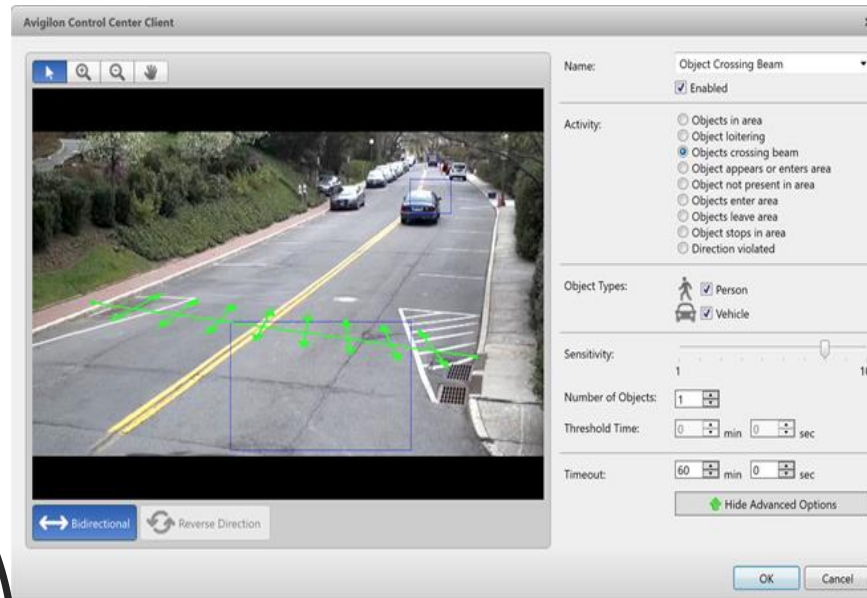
Avigilon Control Center Client

Name: Object Crossing Beam

Enabled

Activity:
Objects in area
Object loitering
Objects crossing beam
Object appears or enters area
Object not present in area
Objects enter area
Objects leave area
Object stops in area
Direction violated

Object Types:
Person
Vehicle

Sensitivity:
1
10

Number of Objects: 1

Threshold Time: 0 min 0 sec

Timeout: 60 min 0 sec

Hide Advanced Options

Bidirectional
Reverse Direction

OK
Cancel